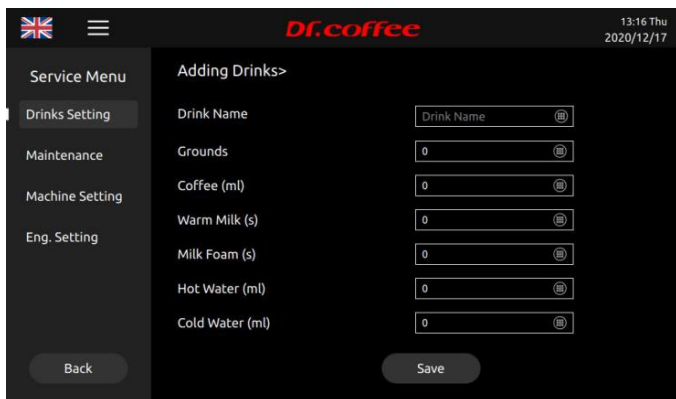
Dr.coffee

13:16 Thu
2020/12/17

Service Menu

Drinks Setting

Maintenance

Machine Setting

Eng. Setting

Back

Adding Drinks>

Drink Name

Drink Name

Grounds

0

Coffee (ml)

0

Warm Milk (s)

0

Milk Foam (s)

0

Hot Water (ml)

0

Cold Water (ml)

0

Save